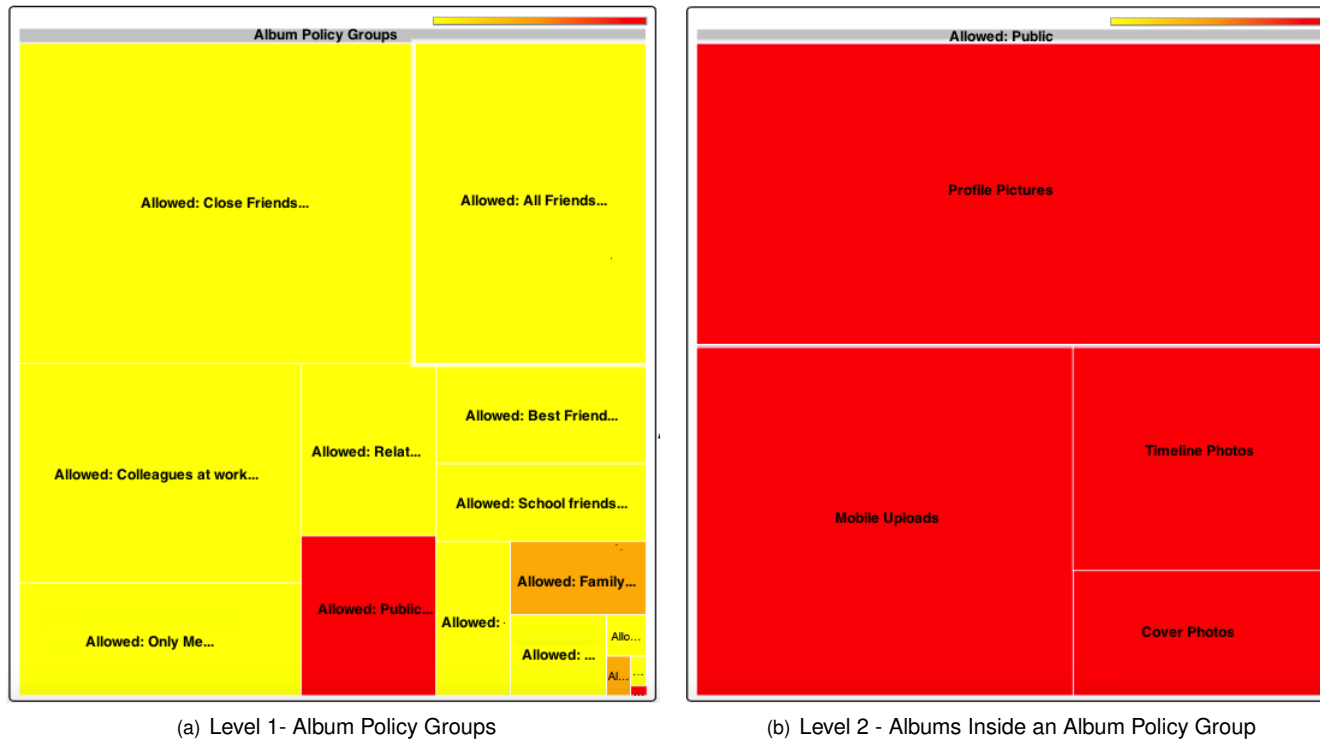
Album Policy Groups

Allowed: Close Friends...

Allowed: All Friends...

Allowed: Colleagues at work...

Allowed: Relat...

Allowed: Best Friend...

Allowed: School friends...

Allowed: Only Me...

Allowed: Public...

Allowed:

Allowed: Family...

Allowed: ...

Allo...

Al...

...

Allowed: Public

Profile Pictures

Mobile Uploads

Timeline Photos

Cover Photos

(a) Level 1- Album Policy Groups

(b) Level 2 - Albums Inside an Album Policy Group